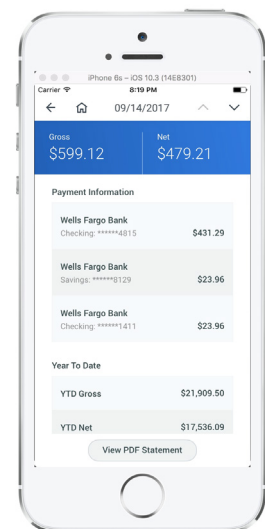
iPhone 6s – iOS 10.3 (14E8301)

Carrier

8:19 PM

09/14/2017

Gross
$599.12

Net
$479.21

Payment Information

Wells Fargo Bank
Checking: ******4815
$431.29

Wells Fargo Bank
Savings: ******6129
$23.96

Wells Fargo Bank
Checking: ******1411
$23.96

Year To Date

YTD Gross
$21,909.50

YTD Net
$17,536.09

View PDF Statement